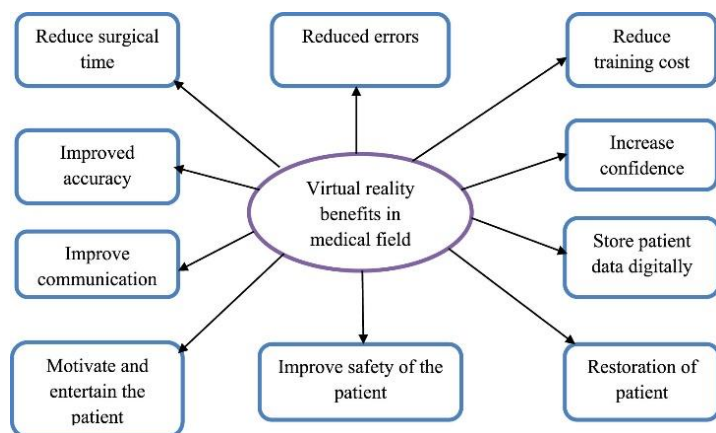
Reduce surgical time

Reduced errors

Reduce training cost

Improved accuracy

Virtual reality benefits in medical field

Increase confidence

Improve communication

Store patient data digitally

Motivate and entertain the patient

Improve safety of the patient

Restoration of patient